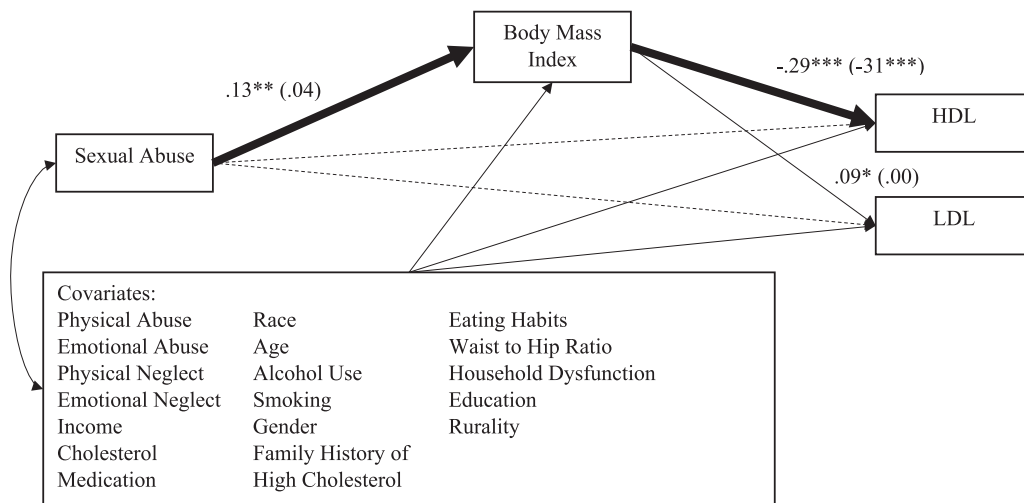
Body Mass Index

.13** (.04)

-.29*** (-31***)

HDL

Sexual Abuse

.09* (.00)

LDL

Covariates:

Physical Abuse
Emotional Abuse
Physical Neglect
Emotional Neglect
Income
Cholesterol Medication

Race
Age
Alcohol Use
Smoking
Gender
Family History of High Cholesterol

Eating Habits
Waist to Hip Ratio
Household Dysfunction
Education
Rurality